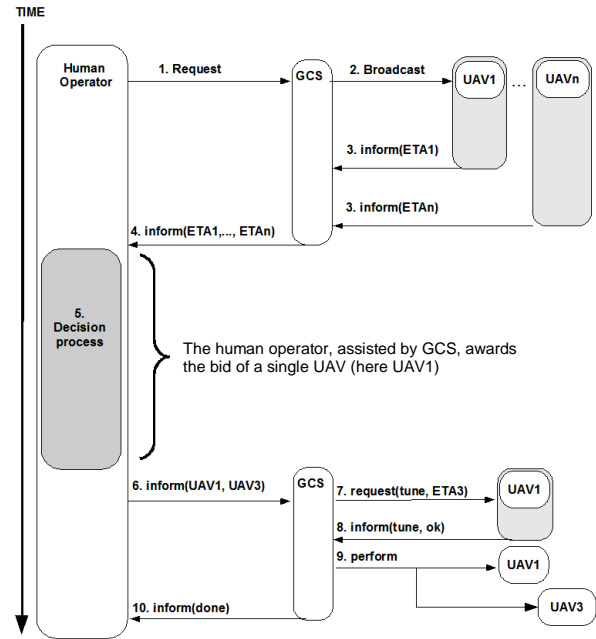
TIME

Human Operator

1. Request

GCS

2. Broadcast

UAV1

...

UAVn

3. inform(ETA1)

3. inform(ETAn)

4. inform(ETA1,..., ETAn)

5. Decision process

The human operator, assisted by GCS, awards the bid of a single UAV (here UAV1)

6. inform(UAV1, UAV3)

GCS

7. request(tune, ETA3)

UAV1

8. inform(tune, ok)

9. perform

UAV1

UAV3

10. inform(done)